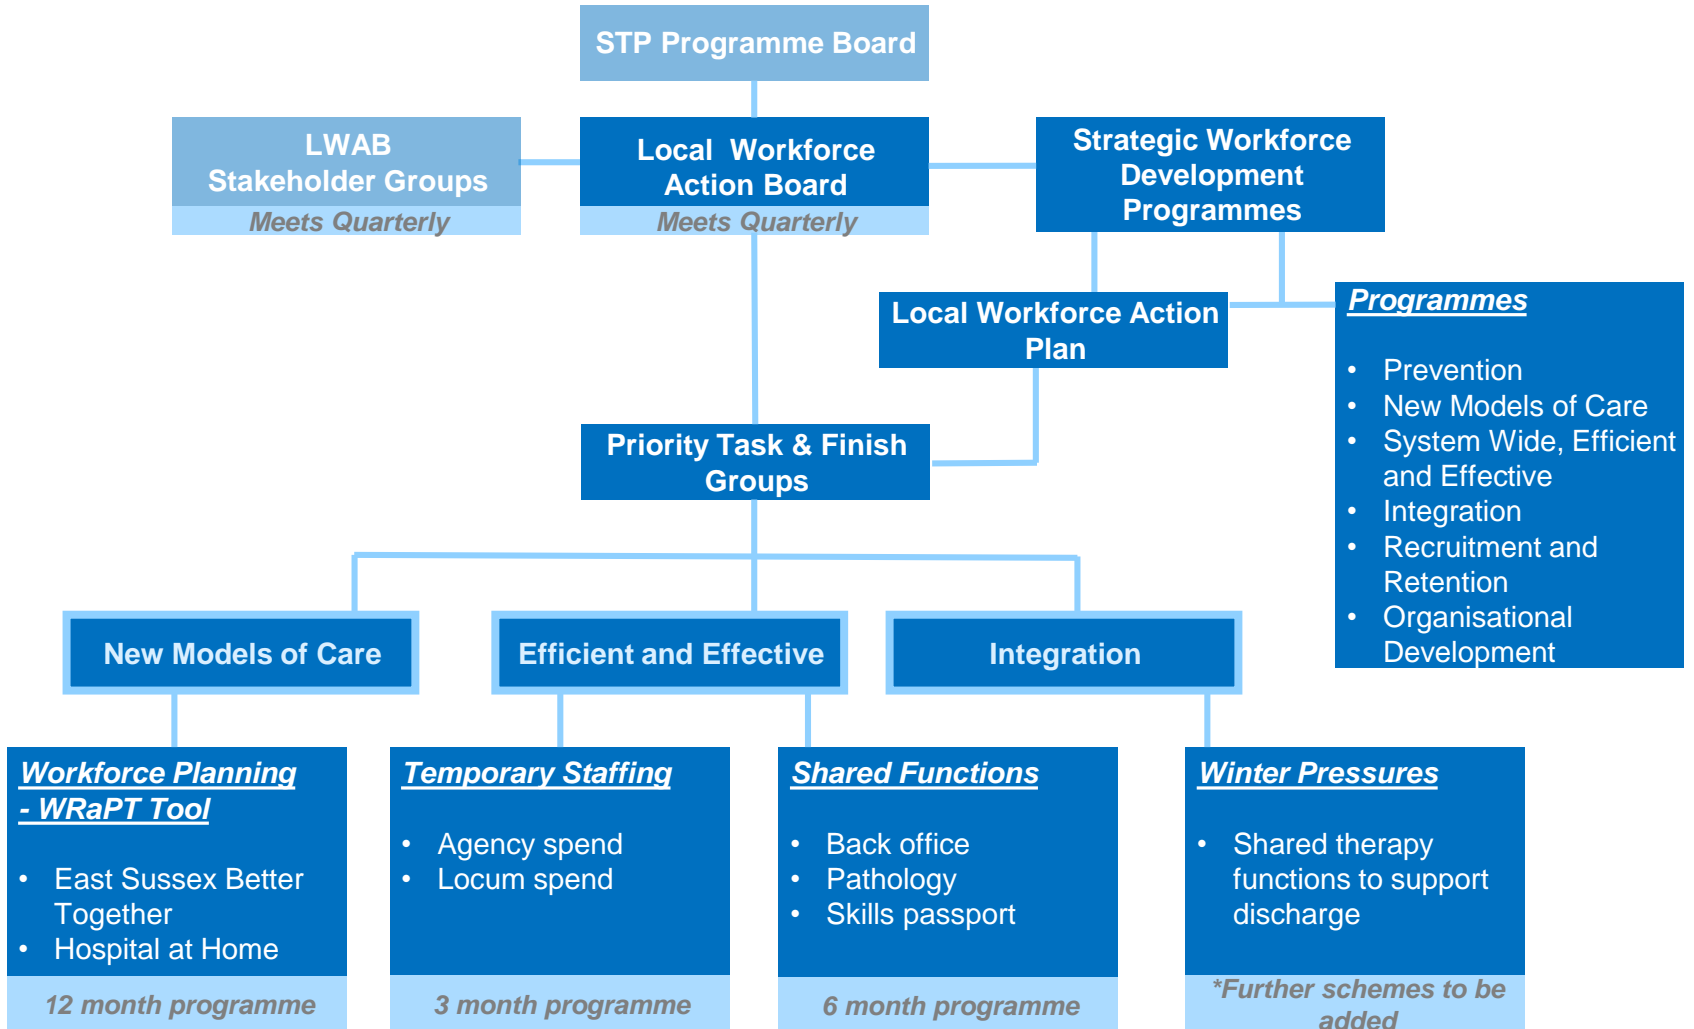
STP Programme Board

LWAB Stakeholder Groups
Meets Quarterly

Local Workforce Action Board
Meets Quarterly

Strategic Workforce Development Programmes

Local Workforce Action Plan

Programmes

- Prevention
- New Models of Care
- System Wide, Efficient and Effective
- Integration
- Recruitment and Retention
- Organisational Development

Priority Task & Finish Groups

New Models of Care

Efficient and Effective

Integration

Workforce Planning - WRaPT Tool

- East Sussex Better Together
- Hospital at Home

12 month programme

Temporary Staffing

- Agency spend
- Locum spend

3 month programme

Shared Functions

- Back office
- Pathology
- Skills passport

6 month programme

Winter Pressures

- Shared therapy functions to support discharge

*Further schemes to be added